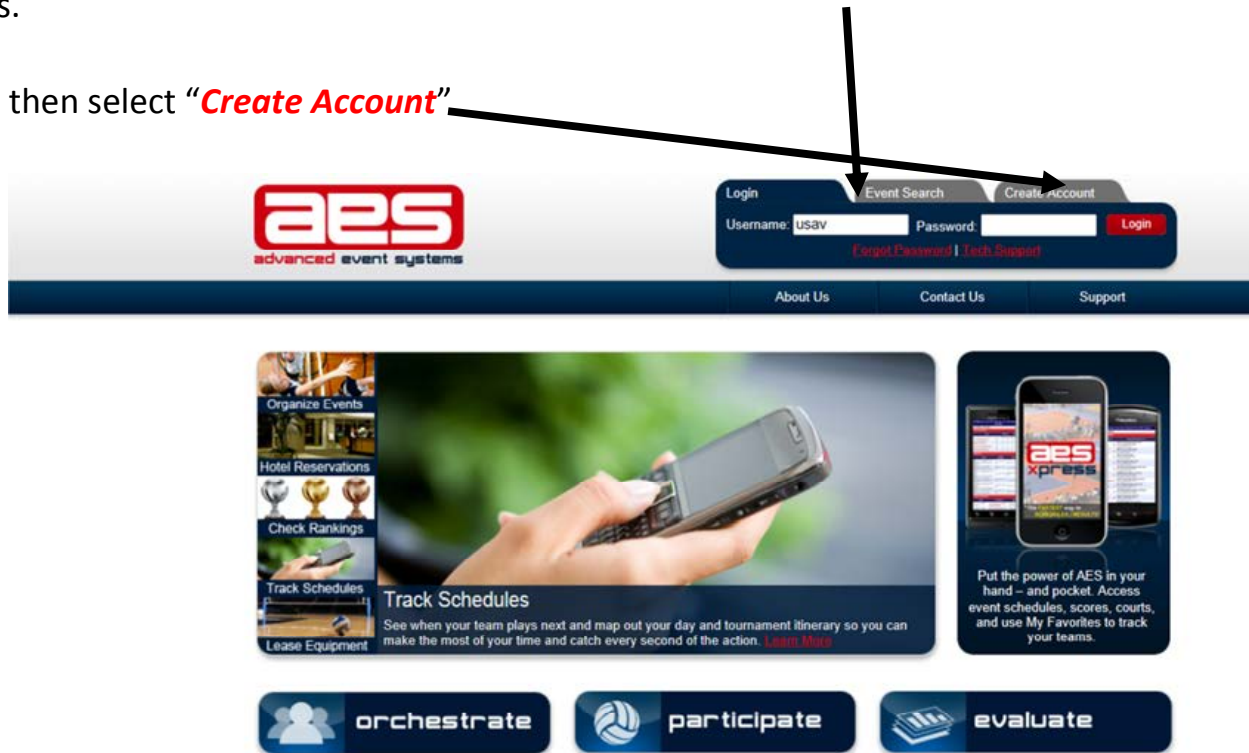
s.

then select "*Create Account*"

aes
advanced event systems

Login | Event Search | Create Account

Username: usav Password: Login

Forgot Password | Tech Support

About Us | Contact Us | Support

Organize Events
Hotel Reservations
Check Rankings
Track Schedules
Lease Equipment

Track Schedules
See when your team plays next and map out your day and tournament itinerary so you can make the most of your time and catch every second of the action. Learn More

aes xpress

Put the power of AES in your hand – and pocket. Access event schedules, scores, courts, and use My Favorites to track your teams.

orchestrate
participate
evaluate